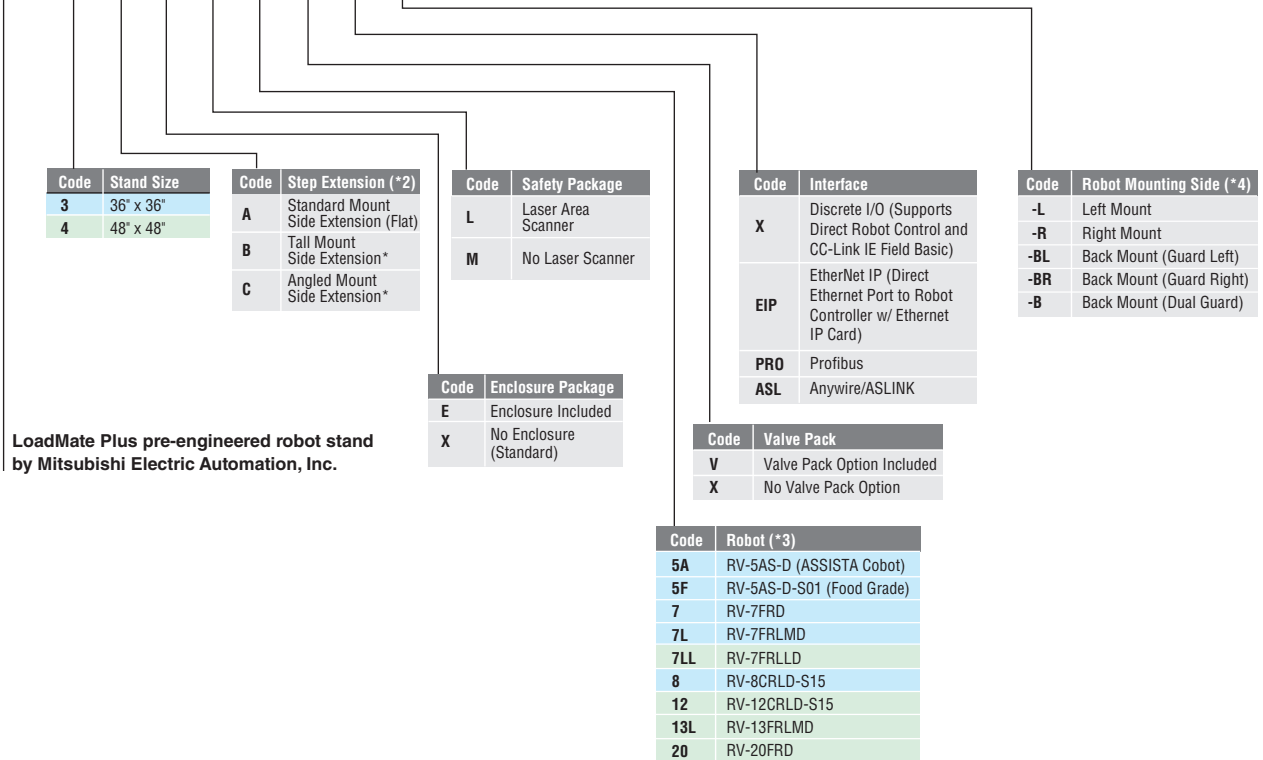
| Code | Stand Size |
|---|---|
| 3 | 36" x 36" |
| 4 | 48" x 48" |

| Code | Step Extension (*2) |
|---|---|
| A | Standard Mount Side Extension (Flat) |
| B | Tall Mount Side Extension* |
| C | Angled Mount Side Extension* |

| Code | Safety Package |
|---|---|
| L | Laser Area Scanner |
| M | No Laser Scanner |

| Code | Interface |
|---|---|
| X | Discrete I/O (Supports Direct Robot Control and CC-Link IE Field Basic) |
| EIP | EtherNet IP (Direct Ethernet Port to Robot Controller w/ Ethernet IP Card) |
| PRO | Profibus |
| ASL | Anywire/ASLINK |

| Code | Robot Mounting Side (*4) |
|---|---|
| -L | Left Mount |
| -R | Right Mount |
| -BL | Back Mount (Guard Left) |
| -BR | Back Mount (Guard Right) |
| -B | Back Mount (Dual Guard) |

| Code | Enclosure Package |
|---|---|
| E | Enclosure Included |
| X | No Enclosure (Standard) |

LoadMate Plus pre-engineered robot stand by Mitsubishi Electric Automation, Inc.

| Code | Valve Pack |
|---|---|
| V | Valve Pack Option Included |
| X | No Valve Pack Option |

| Code | Robot (*3) |
|---|---|
| 5A | RV-5AS-D (ASSISTA Cobot) |
| 5F | RV-5AS-D-S01 (Food Grade) |
| 7 | RV-7FRD |
| 7L | RV-7FRLMD |
| 7LL | RV-7FRLLD |
| 8 | RV-8CRLD-S15 |
| 12 | RV-12CRLD-S15 |
| 13L | RV-13FRLMD |
| 20 | RV-20FRD |